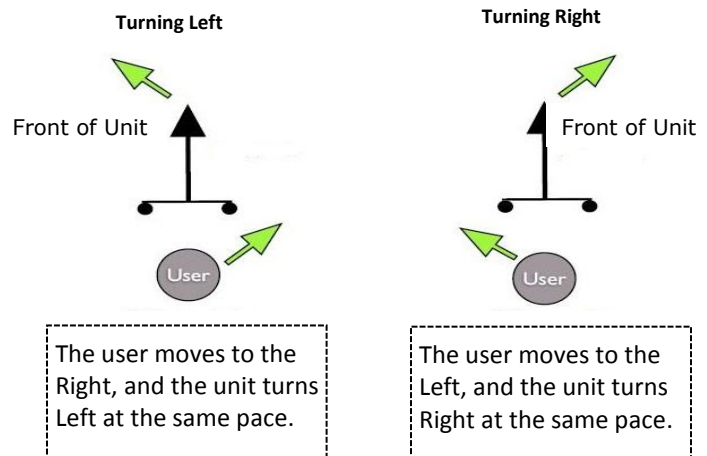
Turning Left

Front of Unit

User

The user moves to the Right, and the unit turns Left at the same pace.

Turning Right

Front of Unit

User

The user moves to the Left, and the unit turns Right at the same pace.